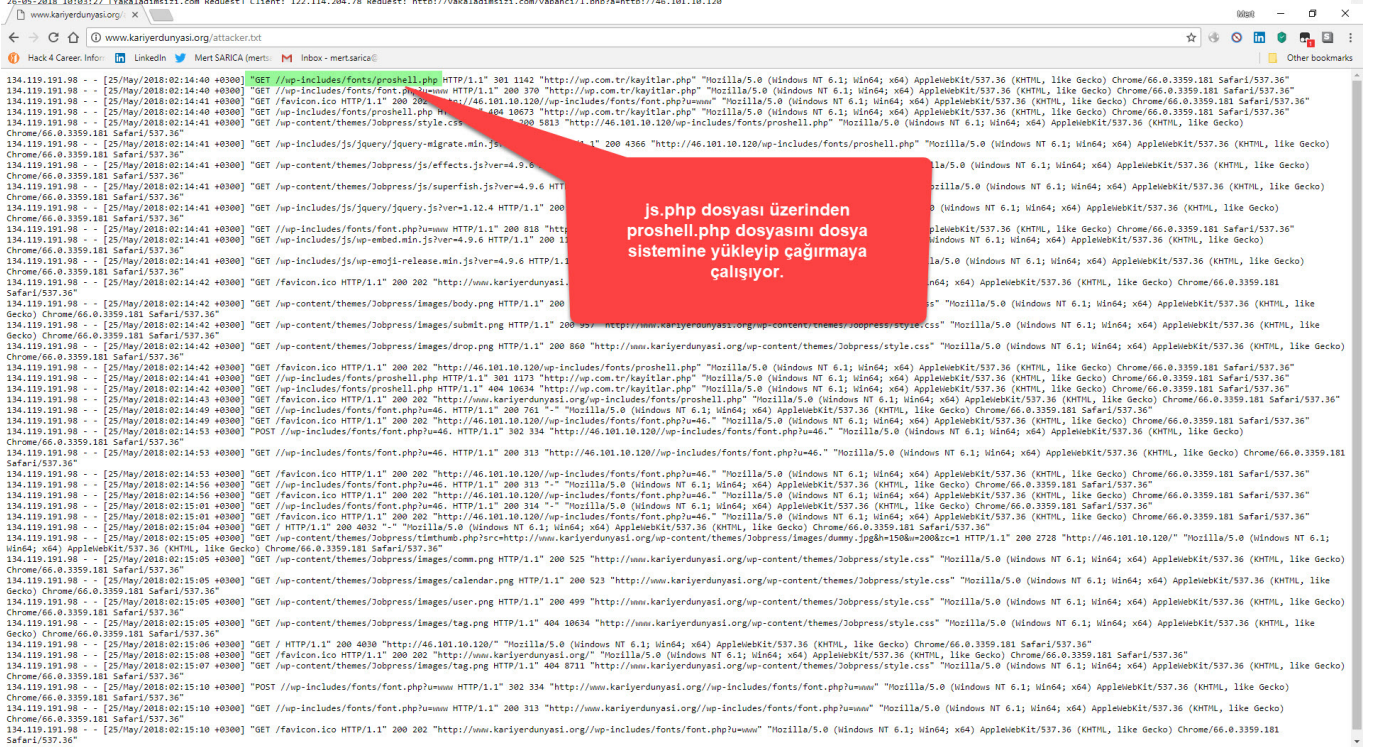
26-05-2018 10:03:27 [YakalaDimSizi.com Request] Client: 122.114.204.78 Request: http://yakaladimsizi.com/vabanci/1.php?a=http://46.101.10.120

www.kariyerdunyasi.org/

www.kariyerdunyasi.org/attacker.txt

Hack 4 Career. Infor | LinkedIn | Mert SARICA (merts | Inbox - mert.sarica@ | Other bookmarks

134.119.191.98 - - [25/May/2018:02:14:40 +0300] "GET //wp-includes/fonts/proshell.php HTTP/1.1" 301 1142 "http://wp.com.tr/kayitlar.php" "Mozilla/5.0 (Windows NT 6.1; Win64; x64) AppleWebKit/537.36 (KHTML, like Gecko) Chrome/66.0.3359.181 Safari/537.36"
134.119.191.98 - - [25/May/2018:02:14:40 +0300] "GET /wp-includes/fonts/font.php?u=www HTTP/1.1" 200 370 "http://wp.com.tr/kayitlar.php" "Mozilla/5.0 (Windows NT 6.1; Win64; x64) AppleWebKit/537.36 (KHTML, like Gecko) Chrome/66.0.3359.181 Safari/537.36"
134.119.191.98 - - [25/May/2018:02:14:41 +0300] "GET /favicon.ico HTTP/1.1" 200 202 "http://46.101.10.120/wp-includes/fonts/font.php?u=www" "Mozilla/5.0 (Windows NT 6.1; Win64; x64) AppleWebKit/537.36 (KHTML, like Gecko) Chrome/66.0.3359.181 Safari/537.36"
134.119.191.98 - - [25/May/2018:02:14:41 +0300] "GET /wp-includes/fonts/proshell.php HTTP/1.1" 404 10673 "http://wp.com.tr/kayitlar.php" "Mozilla/5.0 (Windows NT 6.1; Win64; x64) AppleWebKit/537.36 (KHTML, like Gecko) Chrome/66.0.3359.181 Safari/537.36"
134.119.191.98 - - [25/May/2018:02:14:41 +0300] "GET /wp-content/themes/Jobpress/style.css HTTP/1.1" 200 5813 "http://46.101.10.120/wp-includes/fonts/proshell.php" "Mozilla/5.0 (Windows NT 6.1; Win64; x64) AppleWebKit/537.36 (KHTML, like Gecko) Chrome/66.0.3359.181 Safari/537.36"
134.119.191.98 - - [25/May/2018:02:14:41 +0300] "GET /wp-includes/js/jquery/jquery-migrate.min.js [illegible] 1.1" 200 4366 "http://46.101.10.120/wp-includes/fonts/proshell.php" "Mozilla/5.0 (Windows NT 6.1; Win64; x64) AppleWebKit/537.36 (KHTML, like Gecko) Chrome/66.0.3359.181 Safari/537.36"
134.119.191.98 - - [25/May/2018:02:14:41 +0300] "GET /wp-content/themes/Jobpress/js/effects.js?ver=4.9.6 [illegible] lla/5.0 (Windows NT 6.1; Win64; x64) AppleWebKit/537.36 (KHTML, like Gecko) Chrome/66.0.3359.181 Safari/537.36"
134.119.191.98 - - [25/May/2018:02:14:41 +0300] "GET /wp-content/themes/Jobpress/js/superfish.js?ver=4.9.6 HTTP/1.1" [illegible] zilla/5.0 (Windows NT 6.1; Win64; x64) AppleWebKit/537.36 (KHTML, like Gecko) Chrome/66.0.3359.181 Safari/537.36"
134.119.191.98 - - [25/May/2018:02:14:41 +0300] "GET /wp-includes/js/jquery/jquery.js?ver=1.12.4 HTTP/1.1" 200 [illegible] 0 (Windows NT 6.1; Win64; x64) AppleWebKit/537.36 (KHTML, like Gecko) Chrome/66.0.3359.181 Safari/537.36"
134.119.191.98 - - [25/May/2018:02:14:41 +0300] "GET /wp-includes/fonts/font.php?u=www HTTP/1.1" 200 818 "http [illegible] AppleWebKit/537.36 (KHTML, like Gecko) Chrome/66.0.3359.181 Safari/537.36"
134.119.191.98 - - [25/May/2018:02:14:41 +0300] "GET /wp-includes/js/wp-embed.min.js?ver=4.9.6 HTTP/1.1" 200 1 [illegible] Windows NT 6.1; Win64; x64) AppleWebKit/537.36 (KHTML, like Gecko) Chrome/66.0.3359.181 Safari/537.36"
134.119.191.98 - - [25/May/2018:02:14:41 +0300] "GET /wp-includes/js/wp-emoji-release.min.js?ver=4.9.6 HTTP/1.1 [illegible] lla/5.0 (Windows NT 6.1; Win64; x64) AppleWebKit/537.36 (KHTML, like Gecko) Chrome/66.0.3359.181 Safari/537.36"
134.119.191.98 - - [25/May/2018:02:14:42 +0300] "GET /favicon.ico HTTP/1.1" 200 202 "http://www.kariyerdunyasi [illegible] 4; x64) AppleWebKit/537.36 (KHTML, like Gecko) Chrome/66.0.3359.181 Safari/537.36"
134.119.191.98 - - [25/May/2018:02:14:42 +0300] "GET /wp-content/themes/Jobpress/images/body.png HTTP/1.1" 200 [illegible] ss" "Mozilla/5.0 (Windows NT 6.1; Win64; x64) AppleWebKit/537.36 (KHTML, like Gecko) Chrome/66.0.3359.181 Safari/537.36"
134.119.191.98 - - [25/May/2018:02:14:42 +0300] "GET /wp-content/themes/Jobpress/images/submit.png HTTP/1.1" 200 957 "http://www.kariyerdunyasi.org/wp-content/themes/Jobpress/style.css" "Mozilla/5.0 (Windows NT 6.1; Win64; x64) AppleWebKit/537.36 (KHTML, like Gecko) Chrome/66.0.3359.181 Safari/537.36"
134.119.191.98 - - [25/May/2018:02:14:42 +0300] "GET /wp-content/themes/Jobpress/images/drop.png HTTP/1.1" 200 860 "http://www.kariyerdunyasi.org/wp-content/themes/Jobpress/style.css" "Mozilla/5.0 (Windows NT 6.1; Win64; x64) AppleWebKit/537.36 (KHTML, like Gecko) Chrome/66.0.3359.181 Safari/537.36"
134.119.191.98 - - [25/May/2018:02:14:42 +0300] "GET /favicon.ico HTTP/1.1" 200 202 "http://46.101.10.120/wp-includes/fonts/proshell.php" "Mozilla/5.0 (Windows NT 6.1; Win64; x64) AppleWebKit/537.36 (KHTML, like Gecko) Chrome/66.0.3359.181 Safari/537.36"
134.119.191.98 - - [25/May/2018:02:14:42 +0300] "GET //wp-includes/fonts/proshell.php HTTP/1.1" 301 1173 "http://wp.com.tr/kayitlar.php" "Mozilla/5.0 (Windows NT 6.1; Win64; x64) AppleWebKit/537.36 (KHTML, like Gecko) Chrome/66.0.3359.181 Safari/537.36"
134.119.191.98 - - [25/May/2018:02:14:42 +0300] "GET /wp-includes/fonts/proshell.php HTTP/1.1" 404 10634 "http://wp.com.tr/kayitlar.php" "Mozilla/5.0 (Windows NT 6.1; Win64; x64) AppleWebKit/537.36 (KHTML, like Gecko) Chrome/66.0.3359.181 Safari/537.36"
134.119.191.98 - - [25/May/2018:02:14:43 +0300] "GET /favicon.ico HTTP/1.1" 200 202 "http://www.kariyerdunyasi.org/wp-includes/fonts/proshell.php" "Mozilla/5.0 (Windows NT 6.1; Win64; x64) AppleWebKit/537.36 (KHTML, like Gecko) Chrome/66.0.3359.181 Safari/537.36"
134.119.191.98 - - [25/May/2018:02:14:49 +0300] "GET /wp-includes/fonts/font.php?u=46. HTTP/1.1" 200 761 "-" "Mozilla/5.0 (Windows NT 6.1; Win64; x64) AppleWebKit/537.36 (KHTML, like Gecko) Chrome/66.0.3359.181 Safari/537.36"
134.119.191.98 - - [25/May/2018:02:14:49 +0300] "GET /favicon.ico HTTP/1.1" 200 202 "http://46.101.10.120/wp-includes/fonts/font.php?u=46." "Mozilla/5.0 (Windows NT 6.1; Win64; x64) AppleWebKit/537.36 (KHTML, like Gecko) Chrome/66.0.3359.181 Safari/537.36"
134.119.191.98 - - [25/May/2018:02:14:53 +0300] "POST //wp-includes/fonts/font.php?u=46. HTTP/1.1" 302 334 "http://46.101.10.120//wp-includes/fonts/font.php?u=46." "Mozilla/5.0 (Windows NT 6.1; Win64; x64) AppleWebKit/537.36 (KHTML, like Gecko) Chrome/66.0.3359.181 Safari/537.36"
134.119.191.98 - - [25/May/2018:02:14:53 +0300] "GET //wp-includes/fonts/font.php?u=46. HTTP/1.1" 200 313 "http://46.101.10.120//wp-includes/fonts/font.php?u=46." "Mozilla/5.0 (Windows NT 6.1; Win64; x64) AppleWebKit/537.36 (KHTML, like Gecko) Chrome/66.0.3359.181 Safari/537.36"
134.119.191.98 - - [25/May/2018:02:14:53 +0300] "GET /favicon.ico HTTP/1.1" 200 202 "http://46.101.10.120//wp-includes/fonts/font.php?u=46." "Mozilla/5.0 (Windows NT 6.1; Win64; x64) AppleWebKit/537.36 (KHTML, like Gecko) Chrome/66.0.3359.181 Safari/537.36"
134.119.191.98 - - [25/May/2018:02:14:56 +0300] "GET /wp-includes/fonts/font.php?u=46. HTTP/1.1" 200 313 "-" "Mozilla/5.0 (Windows NT 6.1; Win64; x64) AppleWebKit/537.36 (KHTML, like Gecko) Chrome/66.0.3359.181 Safari/537.36"
134.119.191.98 - - [25/May/2018:02:14:56 +0300] "GET /favicon.ico HTTP/1.1" 200 202 "http://46.101.10.120/wp-includes/fonts/font.php?u=46." "Mozilla/5.0 (Windows NT 6.1; Win64; x64) AppleWebKit/537.36 (KHTML, like Gecko) Chrome/66.0.3359.181 Safari/537.36"
134.119.191.98 - - [25/May/2018:02:15:01 +0300] "GET /wp-includes/fonts/font.php?u=46. HTTP/1.1" 200 314 "-" "Mozilla/5.0 (Windows NT 6.1; Win64; x64) AppleWebKit/537.36 (KHTML, like Gecko) Chrome/66.0.3359.181 Safari/537.36"
134.119.191.98 - - [25/May/2018:02:15:01 +0300] "GET /favicon.ico HTTP/1.1" 200 202 "http://46.101.10.120/wp-includes/fonts/font.php?u=46." "Mozilla/5.0 (Windows NT 6.1; Win64; x64) AppleWebKit/537.36 (KHTML, like Gecko) Chrome/66.0.3359.181 Safari/537.36"
134.119.191.98 - - [25/May/2018:02:15:04 +0300] "GET / HTTP/1.1" 200 4032 "-" "Mozilla/5.0 (Windows NT 6.1; Win64; x64) AppleWebKit/537.36 (KHTML, like Gecko) Chrome/66.0.3359.181 Safari/537.36"
134.119.191.98 - - [25/May/2018:02:15:05 +0300] "GET /wp-content/themes/Jobpress/timthumb.php?src=http://www.kariyerdunyasi.org/wp-content/themes/Jobpress/images/dummy.jpg&h=150&w=200&zc=1 HTTP/1.1" 200 2728 "http://46.101.10.120/" "Mozilla/5.0 (Windows NT 6.1; Win64; x64) AppleWebKit/537.36 (KHTML, like Gecko) Chrome/66.0.3359.181 Safari/537.36"
134.119.191.98 - - [25/May/2018:02:15:05 +0300] "GET /wp-content/themes/Jobpress/images/comm.png HTTP/1.1" 200 525 "http://www.kariyerdunyasi.org/wp-content/themes/Jobpress/style.css" "Mozilla/5.0 (Windows NT 6.1; Win64; x64) AppleWebKit/537.36 (KHTML, like Gecko) Chrome/66.0.3359.181 Safari/537.36"
134.119.191.98 - - [25/May/2018:02:15:05 +0300] "GET /wp-content/themes/Jobpress/images/calendar.png HTTP/1.1" 200 523 "http://www.kariyerdunyasi.org/wp-content/themes/Jobpress/style.css" "Mozilla/5.0 (Windows NT 6.1; Win64; x64) AppleWebKit/537.36 (KHTML, like Gecko) Chrome/66.0.3359.181 Safari/537.36"
134.119.191.98 - - [25/May/2018:02:15:05 +0300] "GET /wp-content/themes/Jobpress/images/user.png HTTP/1.1" 200 499 "http://www.kariyerdunyasi.org/wp-content/themes/Jobpress/style.css" "Mozilla/5.0 (Windows NT 6.1; Win64; x64) AppleWebKit/537.36 (KHTML, like Gecko) Chrome/66.0.3359.181 Safari/537.36"
134.119.191.98 - - [25/May/2018:02:15:05 +0300] "GET /wp-content/themes/Jobpress/images/tag.png HTTP/1.1" 404 10634 "http://www.kariyerdunyasi.org/wp-content/themes/Jobpress/style.css" "Mozilla/5.0 (Windows NT 6.1; Win64; x64) AppleWebKit/537.36 (KHTML, like Gecko) Chrome/66.0.3359.181 Safari/537.36"
134.119.191.98 - - [25/May/2018:02:15:06 +0300] "GET / HTTP/1.1" 200 4030 "http://46.101.10.120/" "Mozilla/5.0 (Windows NT 6.1; Win64; x64) AppleWebKit/537.36 (KHTML, like Gecko) Chrome/66.0.3359.181 Safari/537.36"
134.119.191.98 - - [25/May/2018:02:15:06 +0300] "GET /favicon.ico HTTP/1.1" 200 202 "http://www.kariyerdunyasi.org/" "Mozilla/5.0 (Windows NT 6.1; Win64; x64) AppleWebKit/537.36 (KHTML, like Gecko) Chrome/66.0.3359.181 Safari/537.36"
134.119.191.98 - - [25/May/2018:02:15:07 +0300] "GET /wp-content/themes/Jobpress/images/tag.png HTTP/1.1" 404 8711 "http://www.kariyerdunyasi.org/wp-content/themes/Jobpress/style.css" "Mozilla/5.0 (Windows NT 6.1; Win64; x64) AppleWebKit/537.36 (KHTML, like Gecko) Chrome/66.0.3359.181 Safari/537.36"
134.119.191.98 - - [25/May/2018:02:15:10 +0300] "POST //wp-includes/fonts/font.php?u=www HTTP/1.1" 302 334 "http://www.kariyerdunyasi.org//wp-includes/fonts/font.php?u=www" "Mozilla/5.0 (Windows NT 6.1; Win64; x64) AppleWebKit/537.36 (KHTML, like Gecko) Chrome/66.0.3359.181 Safari/537.36"
134.119.191.98 - - [25/May/2018:02:15:10 +0300] "GET //wp-includes/fonts/font.php?u=www HTTP/1.1" 200 313 "http://www.kariyerdunyasi.org//wp-includes/fonts/font.php?u=www" "Mozilla/5.0 (Windows NT 6.1; Win64; x64) AppleWebKit/537.36 (KHTML, like Gecko) Chrome/66.0.3359.181 Safari/537.36"
134.119.191.98 - - [25/May/2018:02:15:10 +0300] "GET /favicon.ico HTTP/1.1" 200 202 "http://www.kariyerdunyasi.org//wp-includes/fonts/font.php?u=www" "Mozilla/5.0 (Windows NT 6.1; Win64; x64) AppleWebKit/537.36 (KHTML, like Gecko) Chrome/66.0.3359.181 Safari/537.36"

js.php dosyası üzerinden proshell.php dosyasını dosya sistemine yükleyip çağırmaya çalışıyor.